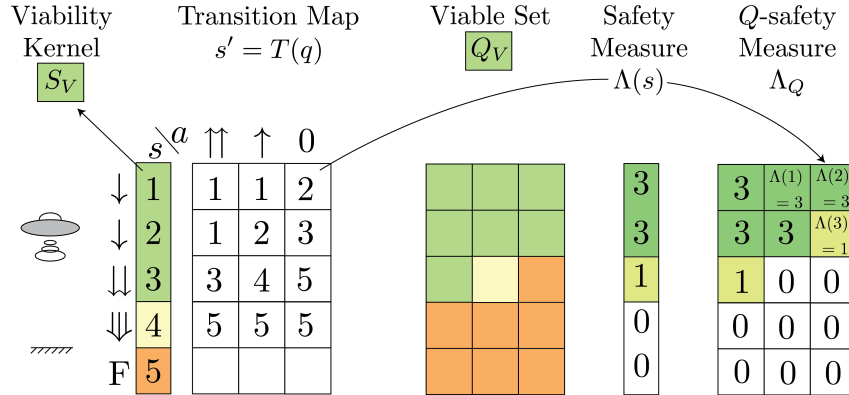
Viability Kernel
$S_V$

Transition Map
$s' = T(q)$

Viable Set
$Q_V$

Safety Measure
$\Lambda(s)$

$Q$-safety Measure
$\Lambda_Q$

| $s \backslash a$ | $\upuparrows$ | $\uparrow$ | 0 |
|---|---|---|---|
| $\downarrow$ 1 | 1 | 1 | 2 |
| $\downarrow$ 2 | 1 | 2 | 3 |
| $\downarrow\downarrow$ 3 | 3 | 4 | 5 |
| $\Downarrow$ 4 | 5 | 5 | 5 |
| F 5 | | | |

| Safety Measure |
|---|
| 3 |
| 3 |
| 1 |
| 0 |
| 0 |

| | | |
|---|---|---|
| 3 | $\Lambda(1)$ = 3 | $\Lambda(2)$ = 3 |
| 3 | 3 | $\Lambda(3)$ = 1 |
| 1 | 0 | 0 |
| 0 | 0 | 0 |
| 0 | 0 | 0 |